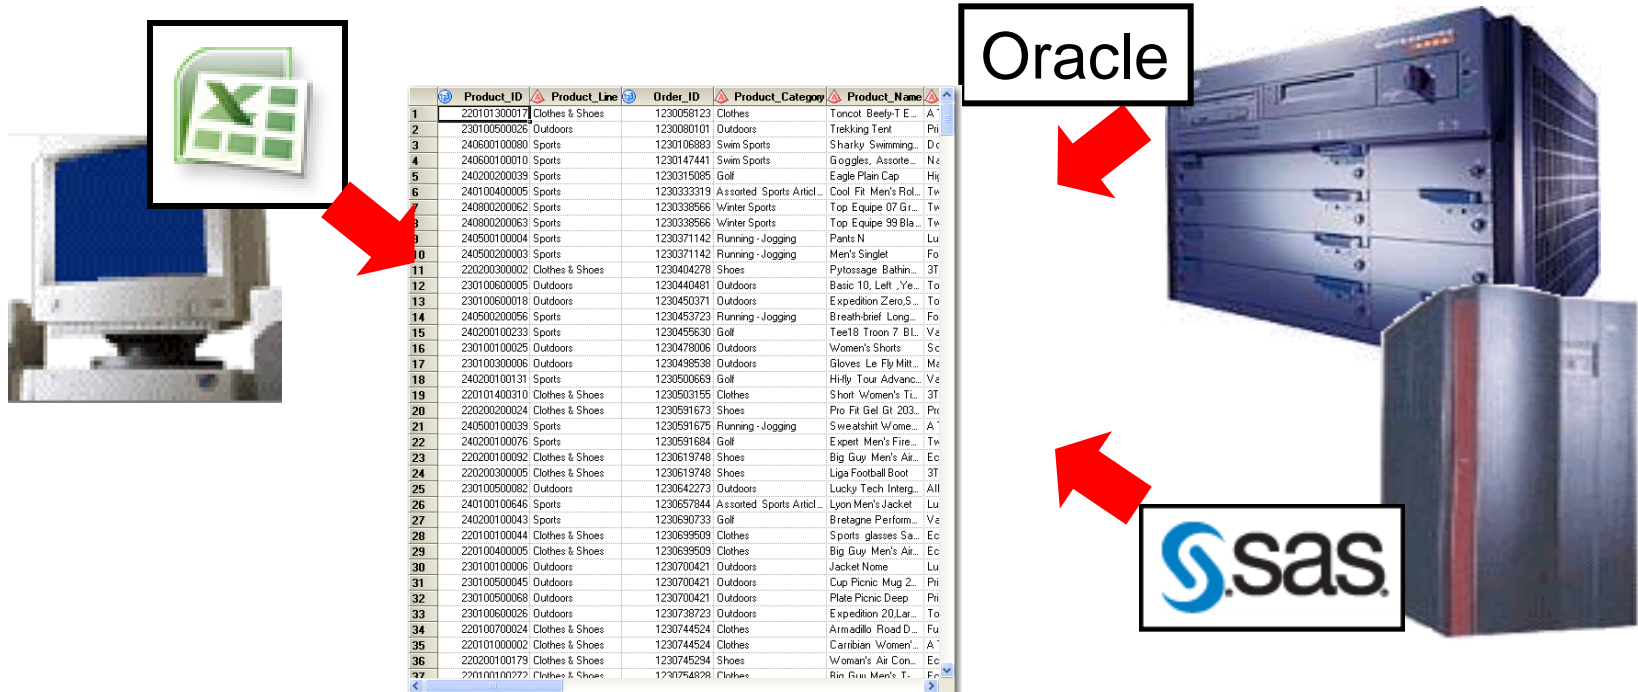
Oracle

sas

| | Product_ID | Product_Line | Order_ID | Product_Category | Product_Name | |
|---|---|---|---|---|---|---|
| 1 | 220101300017 | Clothes & Shoes | 1230058123 | Clothes | Toncot Beefy-T E... | A |
| 2 | 230100500026 | Outdoors | 1230080101 | Outdoors | Trekking Tent | Pri |
| 3 | 240600100080 | Sports | 1230106883 | Swim Sports | Sharky Swimming... | Dc |
| 4 | 240600100010 | Sports | 1230147441 | Swim Sports | Goggles, Assorte... | Na |
| 5 | 240200200039 | Sports | 1230315085 | Golf | Eagle Plain Cap | Hi |
| 6 | 240100400005 | Sports | 1230333319 | Assorted Sports Articl... | Cool Fit Men's Rol... | Tw |
| 7 | 240800200062 | Sports | 1230338566 | Winter Sports | Top Equipe 07 Gr... | Tw |
| 8 | 240800200063 | Sports | 1230338566 | Winter Sports | Top Equipe 99 Bla... | Tw |
| 9 | 240500100004 | Sports | 1230371142 | Running - Jogging | Pants N | Lu |
| 10 | 240500200003 | Sports | 1230371142 | Running - Jogging | Men's Singlet | Fo |
| 11 | 220200300002 | Clothes & Shoes | 1230404278 | Shoes | Pytossage Bathin... | 3T |
| 12 | 230100600005 | Outdoors | 1230440481 | Outdoors | Basic 10, Left ,Ye... | To |
| 13 | 230100600018 | Outdoors | 1230450371 | Outdoors | Expedition Zero,S... | To |
| 14 | 240500200056 | Sports | 1230453723 | Running - Jogging | Breath-brief Long... | Fo |
| 15 | 240200100233 | Sports | 1230455630 | Golf | Tee18 Troon 7 Bl... | Va |
| 16 | 230100100025 | Outdoors | 1230478006 | Outdoors | Women's Shorts | Sc |
| 17 | 230100300006 | Outdoors | 1230498538 | Outdoors | Gloves Le Fly Mitt... | Ma |
| 18 | 240200100131 | Sports | 1230500669 | Golf | Hi-fly Tour Advanc... | Va |
| 19 | 220101400310 | Clothes & Shoes | 1230503155 | Clothes | Short Women's Ti... | 3T |
| 20 | 220200200024 | Clothes & Shoes | 1230591673 | Shoes | Pro Fit Gel Gt 203... | Pr |
| 21 | 240500100039 | Sports | 1230591675 | Running - Jogging | Sweatshirt Wome... | A |
| 22 | 240200100076 | Sports | 1230591684 | Golf | Expert Men's Fire... | Tw |
| 23 | 220200100092 | Clothes & Shoes | 1230619748 | Shoes | Big Guy Men's Air... | Ec |
| 24 | 220200300005 | Clothes & Shoes | 1230619748 | Shoes | Liga Football Boot | 3T |
| 25 | 230100500082 | Outdoors | 1230642273 | Outdoors | Lucky Tech Interg... | All |
| 26 | 240100100646 | Sports | 1230657844 | Assorted Sports Articl... | Lyon Men's Jacket | Lu |
| 27 | 240200100043 | Sports | 1230690733 | Golf | Bretagne Perform... | Va |
| 28 | 220100100044 | Clothes & Shoes | 1230699509 | Clothes | Sports glasses Sa... | Ec |
| 29 | 220100400005 | Clothes & Shoes | 1230699509 | Clothes | Big Guy Men's Air... | Ec |
| 30 | 230100100006 | Outdoors | 1230700421 | Outdoors | Jacket Nome | Lu |
| 31 | 230100500045 | Outdoors | 1230700421 | Outdoors | Cup Picnic Mug 2... | Pri |
| 32 | 230100500068 | Outdoors | 1230700421 | Outdoors | Plate Picnic Deep | Pri |
| 33 | 230100600026 | Outdoors | 1230738723 | Outdoors | Expedition 20,Lar... | To |
| 34 | 220100700024 | Clothes & Shoes | 1230744524 | Clothes | Armadillo Road D... | Fu |
| 35 | 220101000002 | Clothes & Shoes | 1230744524 | Clothes | Carribian Women'... | A |
| 36 | 220200100179 | Clothes & Shoes | 1230745294 | Shoes | Woman's Air Con... | Ec |
| 37 | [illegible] | Clothes & Shoes | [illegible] | Clothes | Big Guy Men's T... | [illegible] |